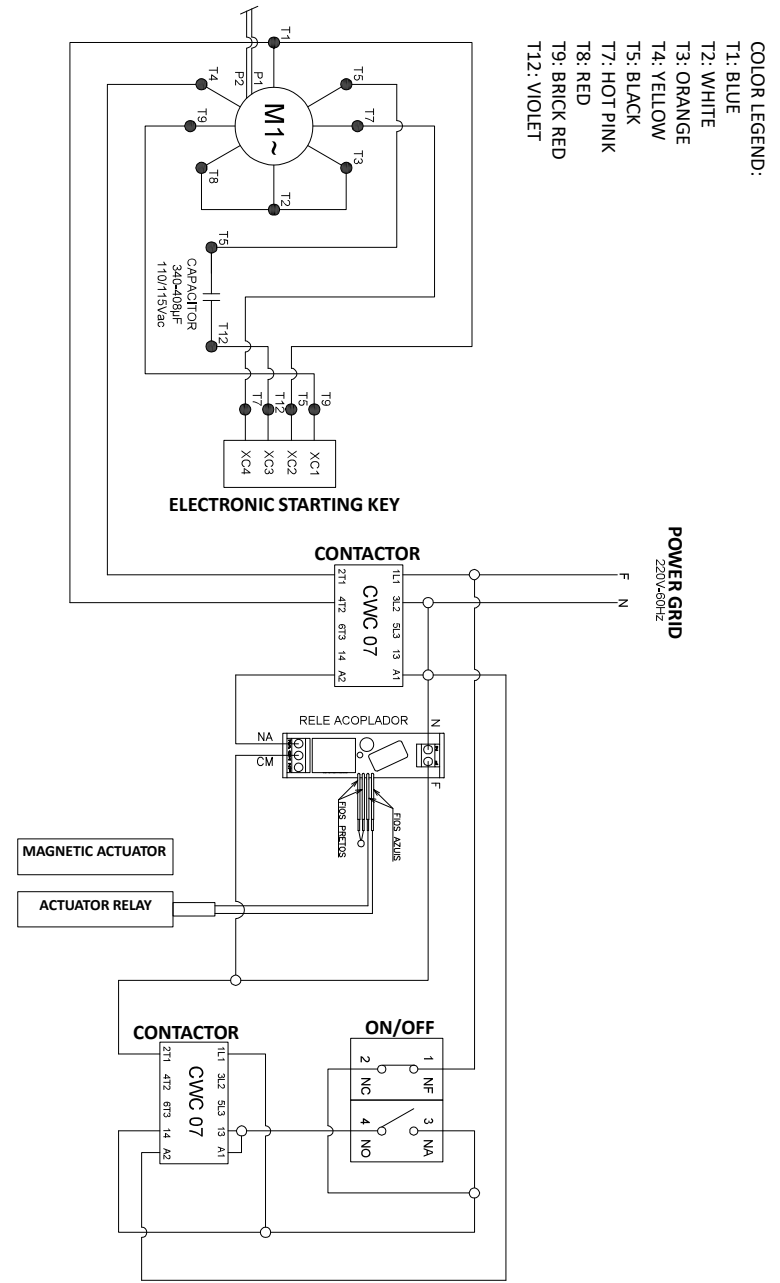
COLOR LEGEND:
T1: BLUE
T2: WHITE
T3: ORANGE
T4: YELLOW
T5: BLACK
T7: HOT PINK
T8: RED
T9: BRICK RED
T12: VIOLET

T1
P1
P2
T4
T5
T7
T9
M1~
T3
T8
T2

T5
CAPACITOR
340-408µF
110/115Vac
T12

T9
T5
T12
T7
XC1
XC2
XC3
XC4
ELECTRONIC STARTING KEY

POWER GRID
220V-60Hz
F
N

CONTACTOR
1L1
3L2
5L3
13
A1
2T1
4T2
6T3
14
A2
CWC 07

RELE ACOPLADOR
N
F
NA
CM
FIOS AZUIS
FIOS PRETOS

MAGNETIC ACTUATOR
ACTUATOR RELAY

ON/OFF
1
NF
2
NC
3
NA
4
NO

CONTACTOR
1L1
3L2
5L3
13
A1
2T1
4T2
6T3
14
A2
CWC 07